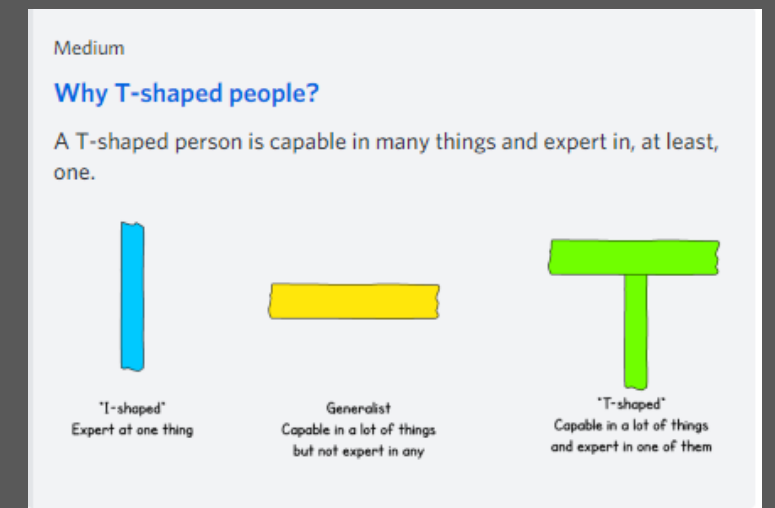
Medium

Why T-shaped people?

A T-shaped person is capable in many things and expert in, at least, one.

"I-shaped"
Expert at one thing

Generalist
Capable in a lot of things
but not expert in any

"T-shaped"
Capable in a lot of things
and expert in one of them